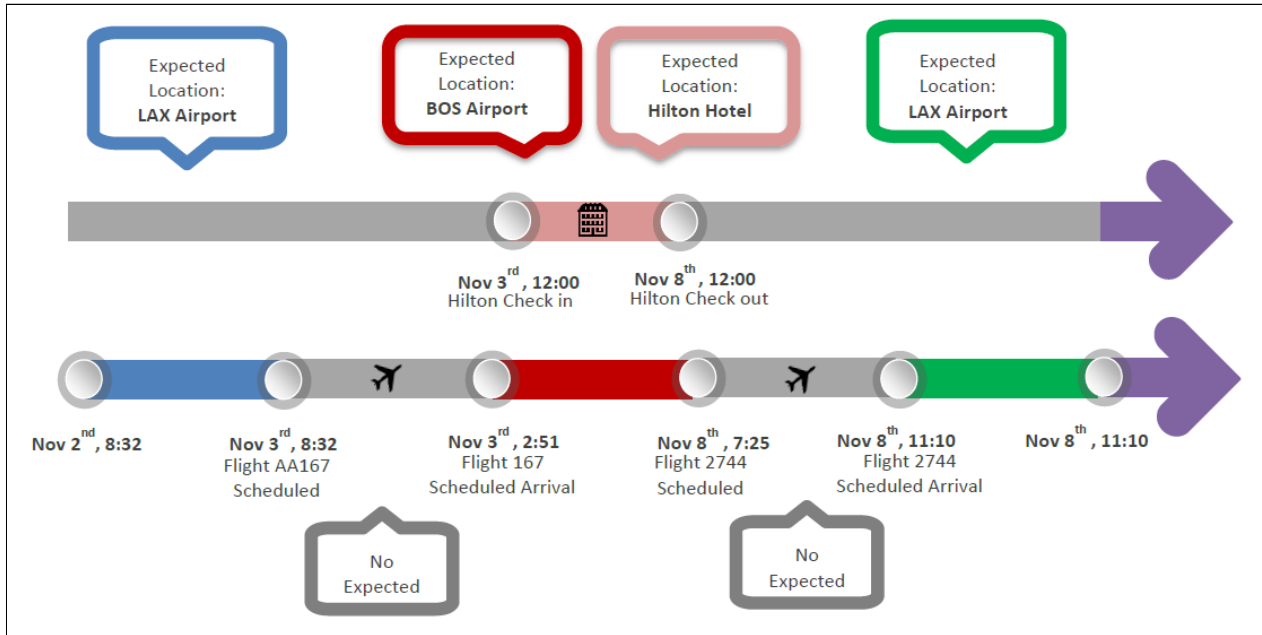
Expected Location: **LAX Airport**

Expected Location: **BOS Airport**

Expected Location: **Hilton Hotel**

Expected Location: **LAX Airport**

**Nov 3$^{rd}$, 12:00**
Hilton Check in

**Nov 8$^{th}$, 12:00**
Hilton Check out

**Nov 2$^{nd}$, 8:32**

**Nov 3$^{rd}$, 8:32**
Flight AA167
Scheduled

**Nov 3$^{rd}$, 2:51**
Flight 167
Scheduled Arrival

**Nov 8$^{th}$, 7:25**
Flight 2744
Scheduled

**Nov 8$^{th}$, 11:10**
Flight 2744
Scheduled Arrival

**Nov 8$^{th}$, 11:10**

No Expected

No Expected